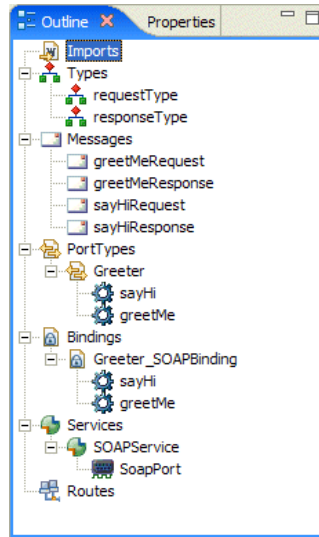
Outline
Properties
Imports
Types
requestType
responseType
Messages
greetMeRequest
greetMeResponse
sayHiRequest
sayHiResponse
PortTypes
Greeter
sayHi
greetMe
Bindings
Greeter_SOAPBinding
sayHi
greetMe
Services
SOAPService
SoapPort
Routes